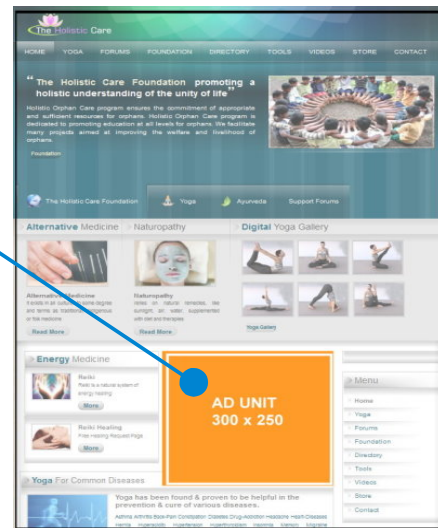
The Holistic Care

HOME YOGA FORUMS FOUNDATION DIRECTORY TOOLS VIDEOS STORE CONTACT

" The Holistic Care Foundation promoting a holistic understanding of the unity of life"

Holistic Orphan Care program ensures the commitment of appropriate and sufficient resources for orphans. Holistic Orphan Care program is dedicated to promoting education at all levels for orphans. We facilitate many projects aimed at improving the welfare and livelihood of orphans.

Foundation

The Holistic Care Foundation Yoga Ayurveda Support Forums

Alternative Medicine Naturopathy Digital Yoga Gallery

Alternative Medicine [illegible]

Read More

Naturopathy
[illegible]

Read More

Yoga Gallery

Energy Medicine

Reiki
Reiki is a natural system of energy healing

More

Reiki Healing
Free Healing Request Page

More

AD UNIT
300 x 250

Menu

Home
Yoga
Forums
Foundation
Directory
Tools
Videos
Store
Contact

Yoga For Common Diseases

Yoga has been found & proven to be helpful in the prevention & cure of various diseases.

Asthma Arthritis Back Pain Constipation Diabetes Drug Addiction Headache Heart Diseases Hernia Hyperacidity Hypertension Hypothyroidism Insomnia Menses Migraine